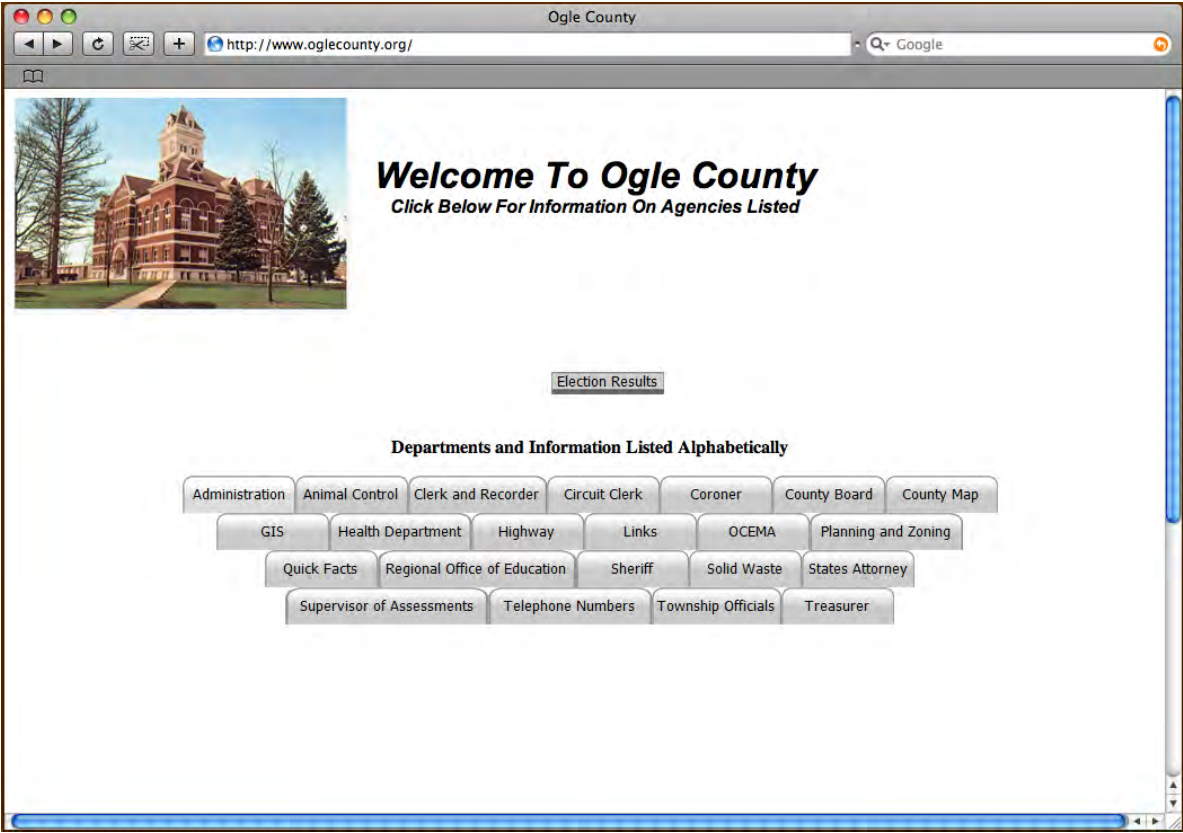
Ogle County

http://www.oglecounty.org/

Google

Welcome To Ogle County
Click Below For Information On Agencies Listed

Election Results

Departments and Information Listed Alphabetically

Administration | Animal Control | Clerk and Recorder | Circuit Clerk | Coroner | County Board | County Map

GIS | Health Department | Highway | Links | OCEMA | Planning and Zoning

Quick Facts | Regional Office of Education | Sheriff | Solid Waste | States Attorney

Supervisor of Assessments | Telephone Numbers | Township Officials | Treasurer